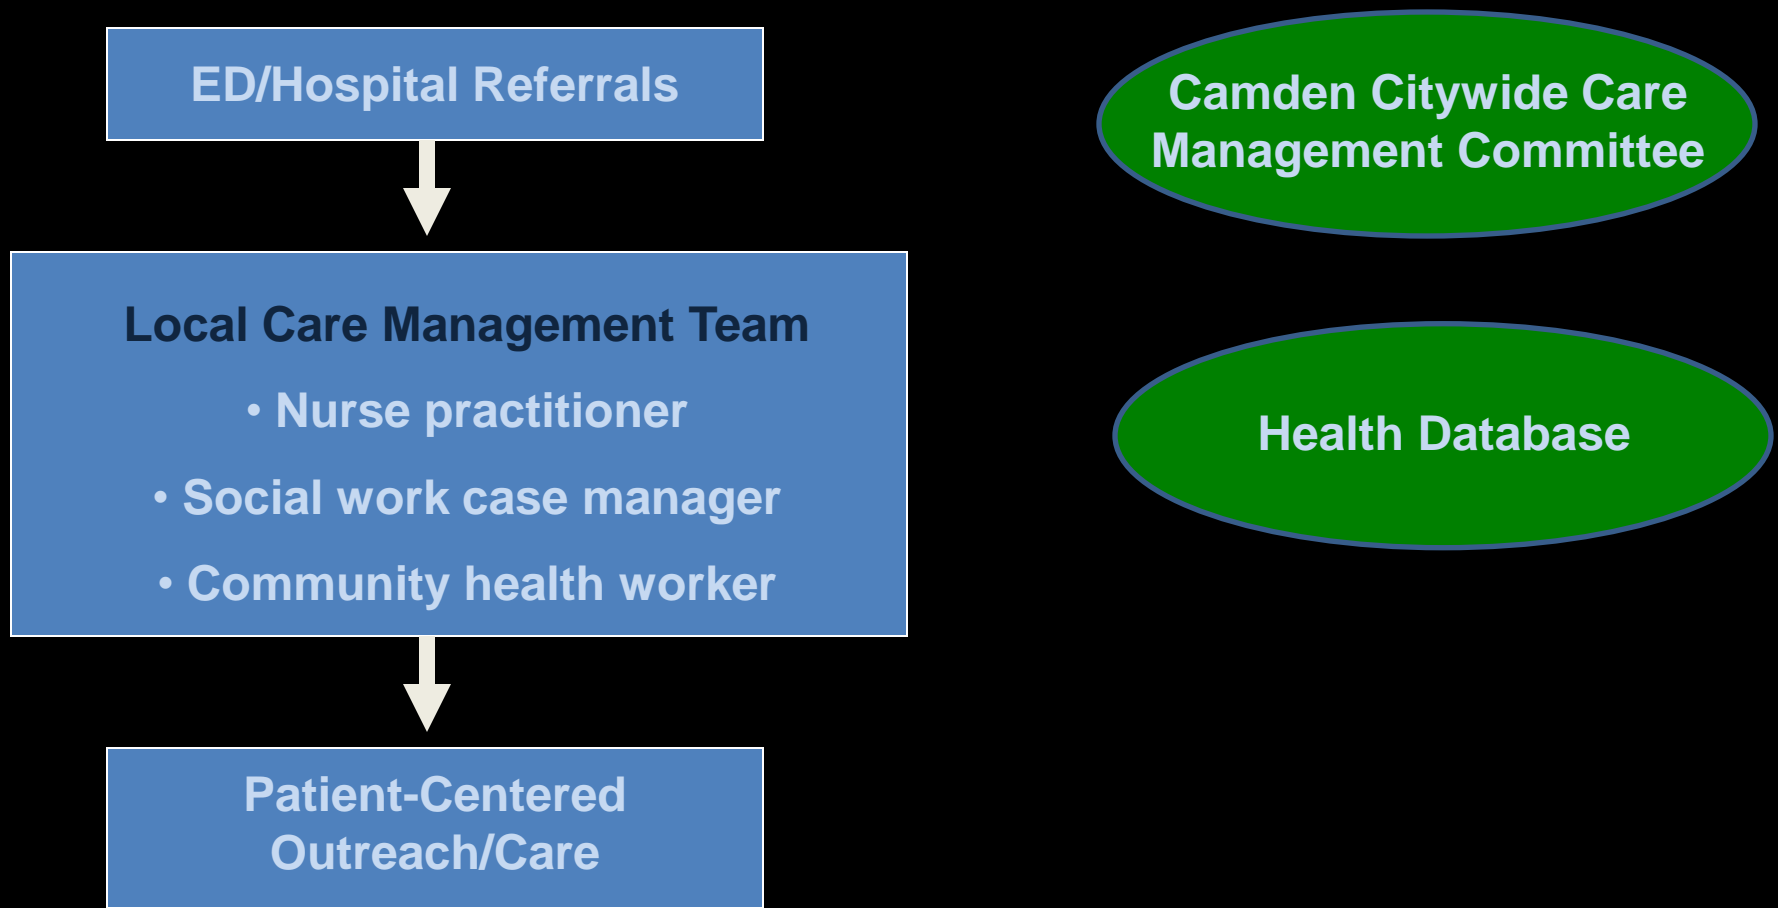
ED/Hospital Referrals

Local Care Management Team

• Nurse practitioner

• Social work case manager

• Community health worker

Patient-Centered Outreach/Care

Camden Citywide Care Management Committee

Health Database